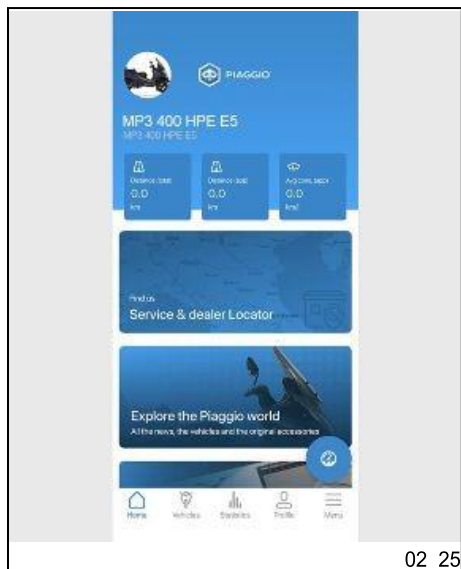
PIAGGIO

MP3 400 HPE E5
MP3 400 HPE E5

Distance total
0.0
km

Distance trip
0.0
km

Avg cons. trip
0.0
km/l

Find us
Service & dealer Locator

Explore the Piaggio world
All the news, the vehicles and the original accessories

Home Vehicles Statistics Profile Menu

02 25